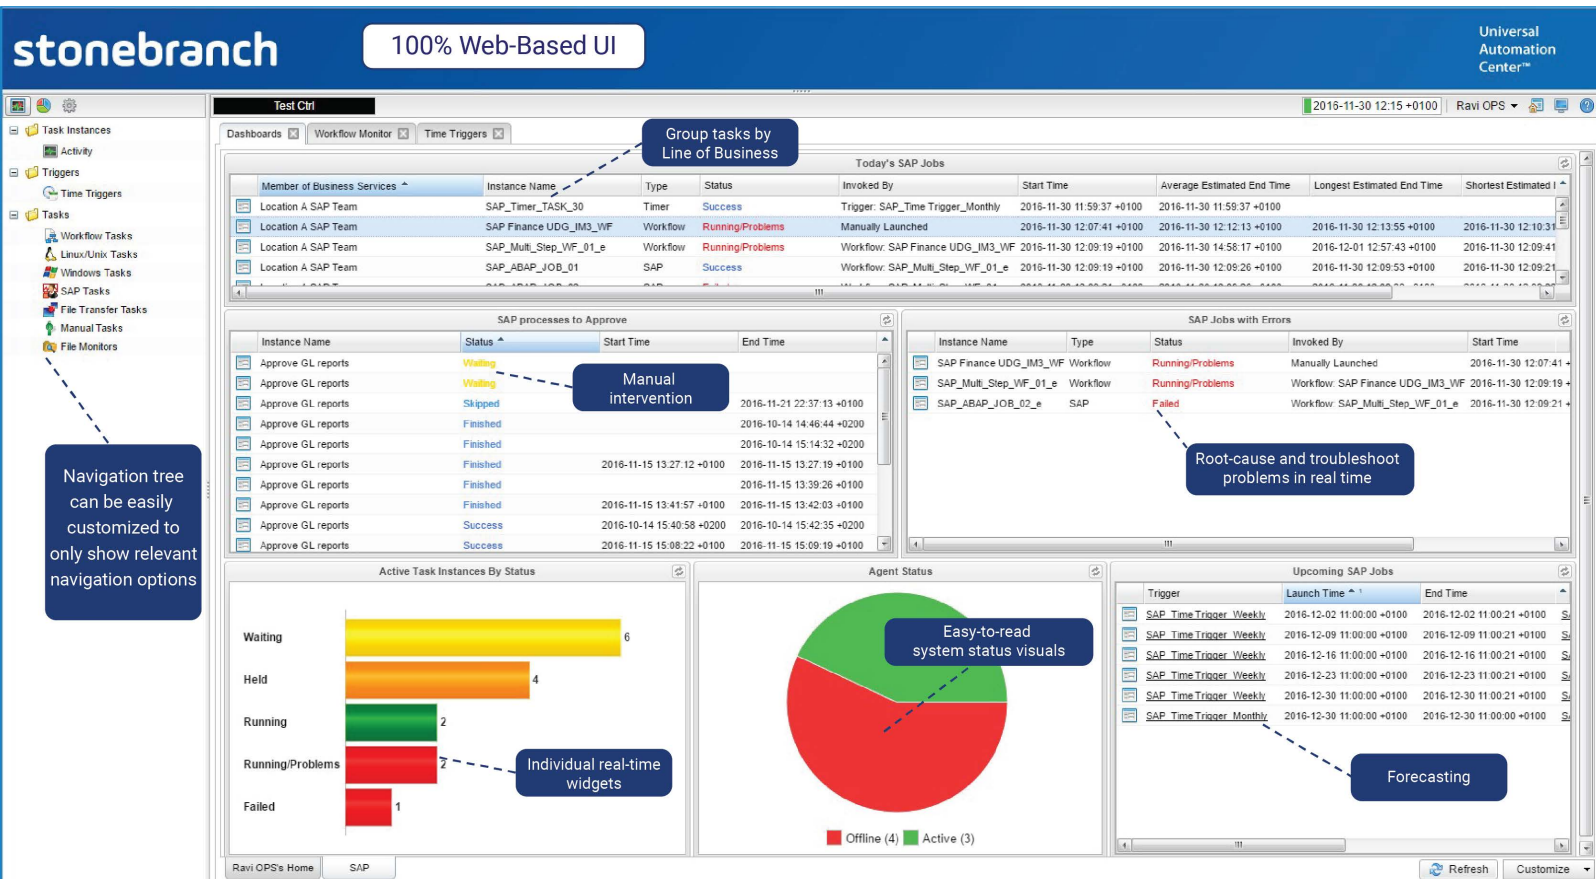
stonebranch

100% Web-Based UI

Universal Automation Center™

Test Ctrl

2016-11-30 12:15 +0100 Ravi OPS

Task Instances
Activity
Triggers
Time Triggers
Tasks
Workflow Tasks
Linux/Unix Tasks
Windows Tasks
SAP Tasks
File Transfer Tasks
Manual Tasks
File Monitors

Navigation tree can be easily customized to only show relevant navigation options

Dashboards Workflow Monitor Time Triggers

Group tasks by Line of Business

Today's SAP Jobs

| Member of Business Services | Instance Name | Type | Status | Invoked By | Start Time | Average Estimated End Time | Longest Estimated End Time | Shortest Estimated I |
|---|---|---|---|---|---|---|---|---|
| Location A SAP Team | SAP_Timer_TASK_30 | Timer | Success | Trigger: SAP_Time Trigger_Monthly | 2016-11-30 11:59:37 +0100 | 2016-11-30 11:59:37 +0100 | | |
| Location A SAP Team | SAP Finance UDG_IM3_WF | Workflow | Running/Problems | Manually Launched | 2016-11-30 12:07:41 +0100 | 2016-11-30 12:12:13 +0100 | 2016-11-30 12:13:55 +0100 | 2016-11-30 12:10:31 |
| Location A SAP Team | SAP_Multi_Step_WF_01_e | Workflow | Running/Problems | Workflow: SAP Finance UDG_IM3_WF | 2016-11-30 12:09:19 +0100 | 2016-11-30 14:58:17 +0100 | 2016-12-01 12:57:43 +0100 | 2016-11-30 12:09:41 |
| Location A SAP Team | SAP_ABAP_JOB_01 | SAP | Success | Workflow: SAP_Multi_Step_WF_01_e | 2016-11-30 12:09:19 +0100 | 2016-11-30 12:09:26 +0100 | 2016-11-30 12:09:53 +0100 | 2016-11-30 12:09:21 |

SAP processes to Approve

| Instance Name | Status | Start Time | End Time |
|---|---|---|---|
| Approve GL reports | Waiting | | |
| Approve GL reports | Waiting | | |
| Approve GL reports | Skipped | | 2016-11-21 22:37:13 +0100 |
| Approve GL reports | Finished | | 2016-10-14 14:46:44 +0200 |
| Approve GL reports | Finished | | 2016-10-14 15:14:32 +0200 |
| Approve GL reports | Finished | 2016-11-15 13:27:12 +0100 | 2016-11-15 13:27:19 +0100 |
| Approve GL reports | Finished | | 2016-11-15 13:39:26 +0100 |
| Approve GL reports | Finished | 2016-11-15 13:41:57 +0100 | 2016-11-15 13:42:03 +0100 |
| Approve GL reports | Success | 2016-10-14 15:40:58 +0200 | 2016-10-14 15:42:35 +0200 |
| Approve GL reports | Success | 2016-11-15 15:08:22 +0100 | 2016-11-15 15:09:19 +0100 |

Manual intervention

SAP Jobs with Errors

| Instance Name | Type | Status | Invoked By | Start Time |
|---|---|---|---|---|
| SAP Finance UDG_IM3_WF | Workflow | Running/Problems | Manually Launched | 2016-11-30 12:07:41 + |
| SAP_Multi_Step_WF_01_e | Workflow | Running/Problems | Workflow: SAP Finance UDG_IM3_WF | 2016-11-30 12:09:19 + |
| SAP_ABAP_JOB_02_e | SAP | Failed | Workflow: SAP_Multi_Step_WF_01_e | 2016-11-30 12:09:21 + |

Root-cause and troubleshoot problems in real time

Active Task Instances By Status

Waiting 6
Held 4
Running 2
Running/Problems 2
Failed 1

Individual real-time widgets

Agent Status

Easy-to-read system status visuals

Offline (4) Active (3)

Upcoming SAP Jobs

| Trigger | Launch Time | End Time |
|---|---|---|
| SAP_Time Trigger_Weekly | 2016-12-02 11:00:00 +0100 | 2016-12-02 11:00:21 +0100 |
| SAP_Time Trigger_Weekly | 2016-12-09 11:00:00 +0100 | 2016-12-09 11:00:21 +0100 |
| SAP_Time Trigger_Weekly | 2016-12-16 11:00:00 +0100 | 2016-12-16 11:00:21 +0100 |
| SAP_Time Trigger_Weekly | 2016-12-23 11:00:00 +0100 | 2016-12-23 11:00:21 +0100 |
| SAP_Time Trigger_Weekly | 2016-12-30 11:00:00 +0100 | 2016-12-30 11:00:21 +0100 |
| SAP_Time Trigger_Monthly | 2016-12-30 11:00:00 +0100 | 2016-12-30 11:00:00 +0100 |

Forecasting

Ravi OPS's Home SAP

Refresh Customize